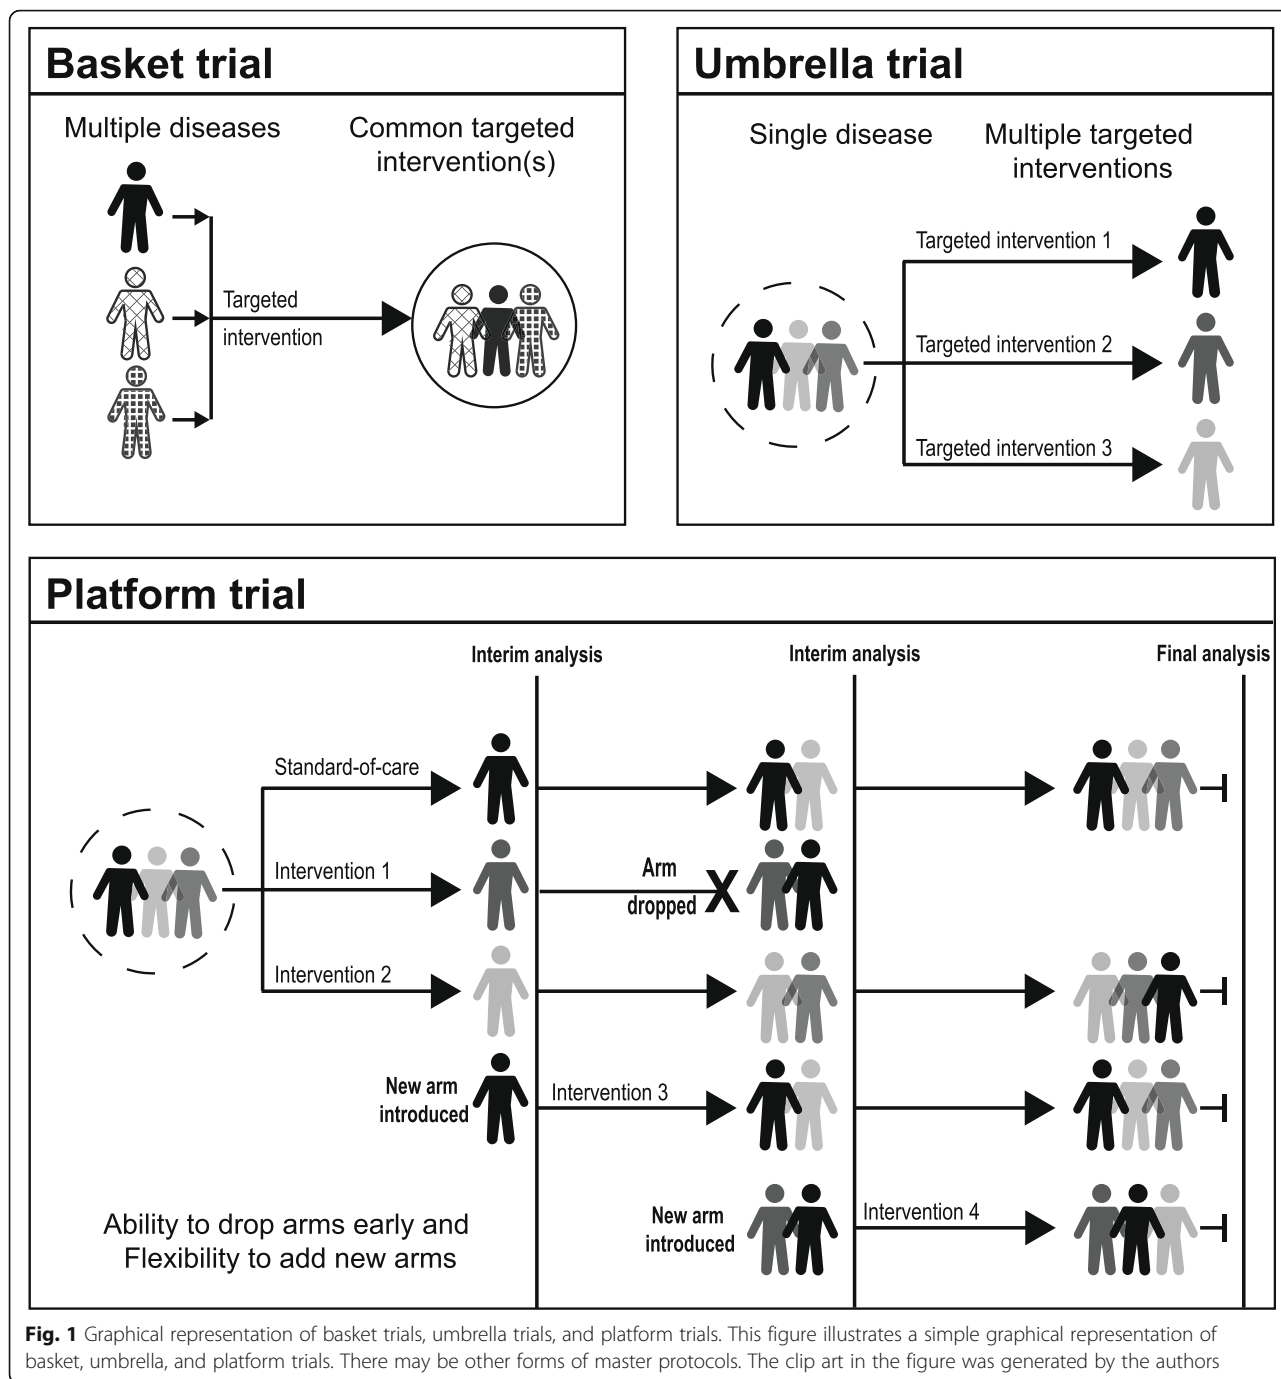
Basket trial

Multiple diseases

Common targeted intervention(s)

Targeted intervention

Umbrella trial

Single disease

Multiple targeted interventions

Targeted intervention 1

Targeted intervention 2

Targeted intervention 3

Platform trial

Interim analysis

Interim analysis

Final analysis

Standard-of-care

Intervention 1

Arm dropped

X

Intervention 2

New arm introduced

Intervention 3

New arm introduced

Intervention 4

Ability to drop arms early and Flexibility to add new arms

Fig. 1 Graphical representation of basket trials, umbrella trials, and platform trials. This figure illustrates a simple graphical representation of basket, umbrella, and platform trials. There may be other forms of master protocols. The clip art in the figure was generated by the authors